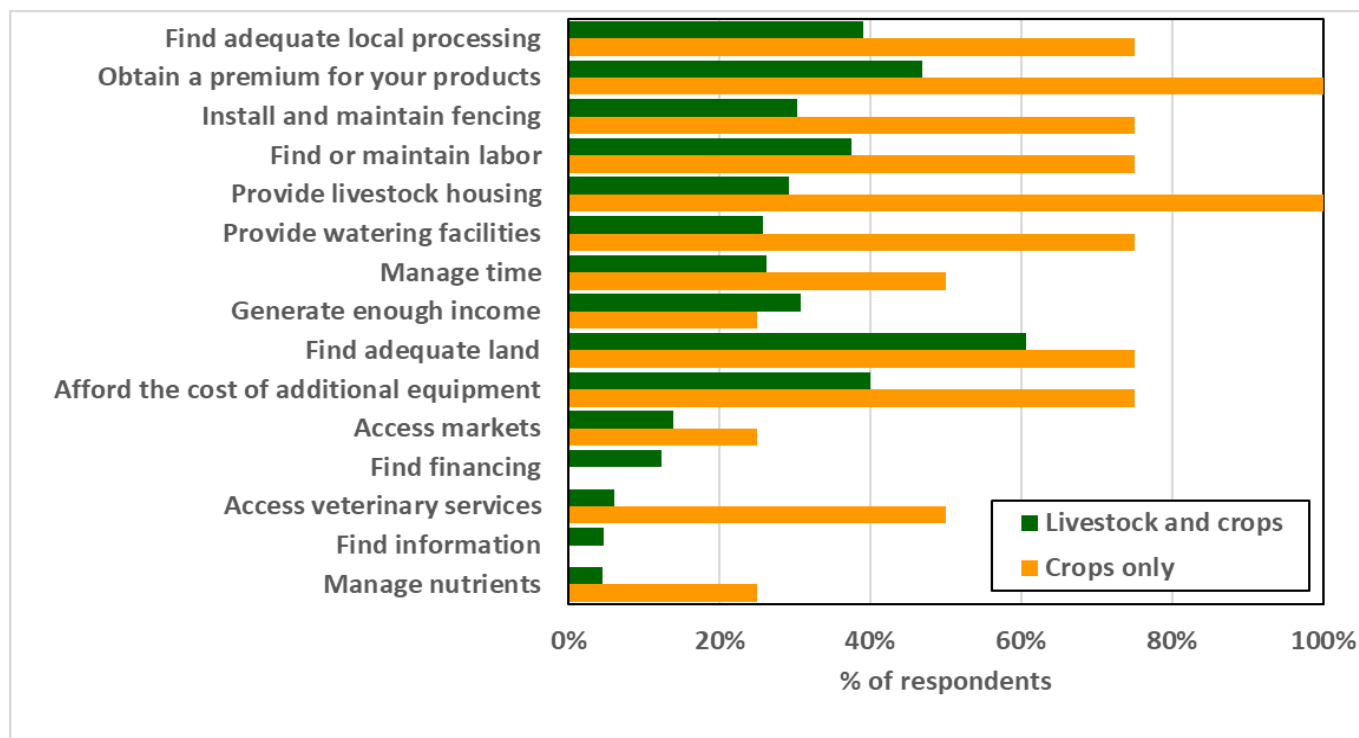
Find adequate local processing
Obtain a premium for your products
Install and maintain fencing
Find or maintain labor
Provide livestock housing
Provide watering facilities
Manage time
Generate enough income
Find adequate land
Afford the cost of additional equipment
Access markets
Find financing
Access veterinary services
Find information
Manage nutrients

Livestock and crops
Crops only

0%
20%
40%
60%
80%
100%
% of respondents